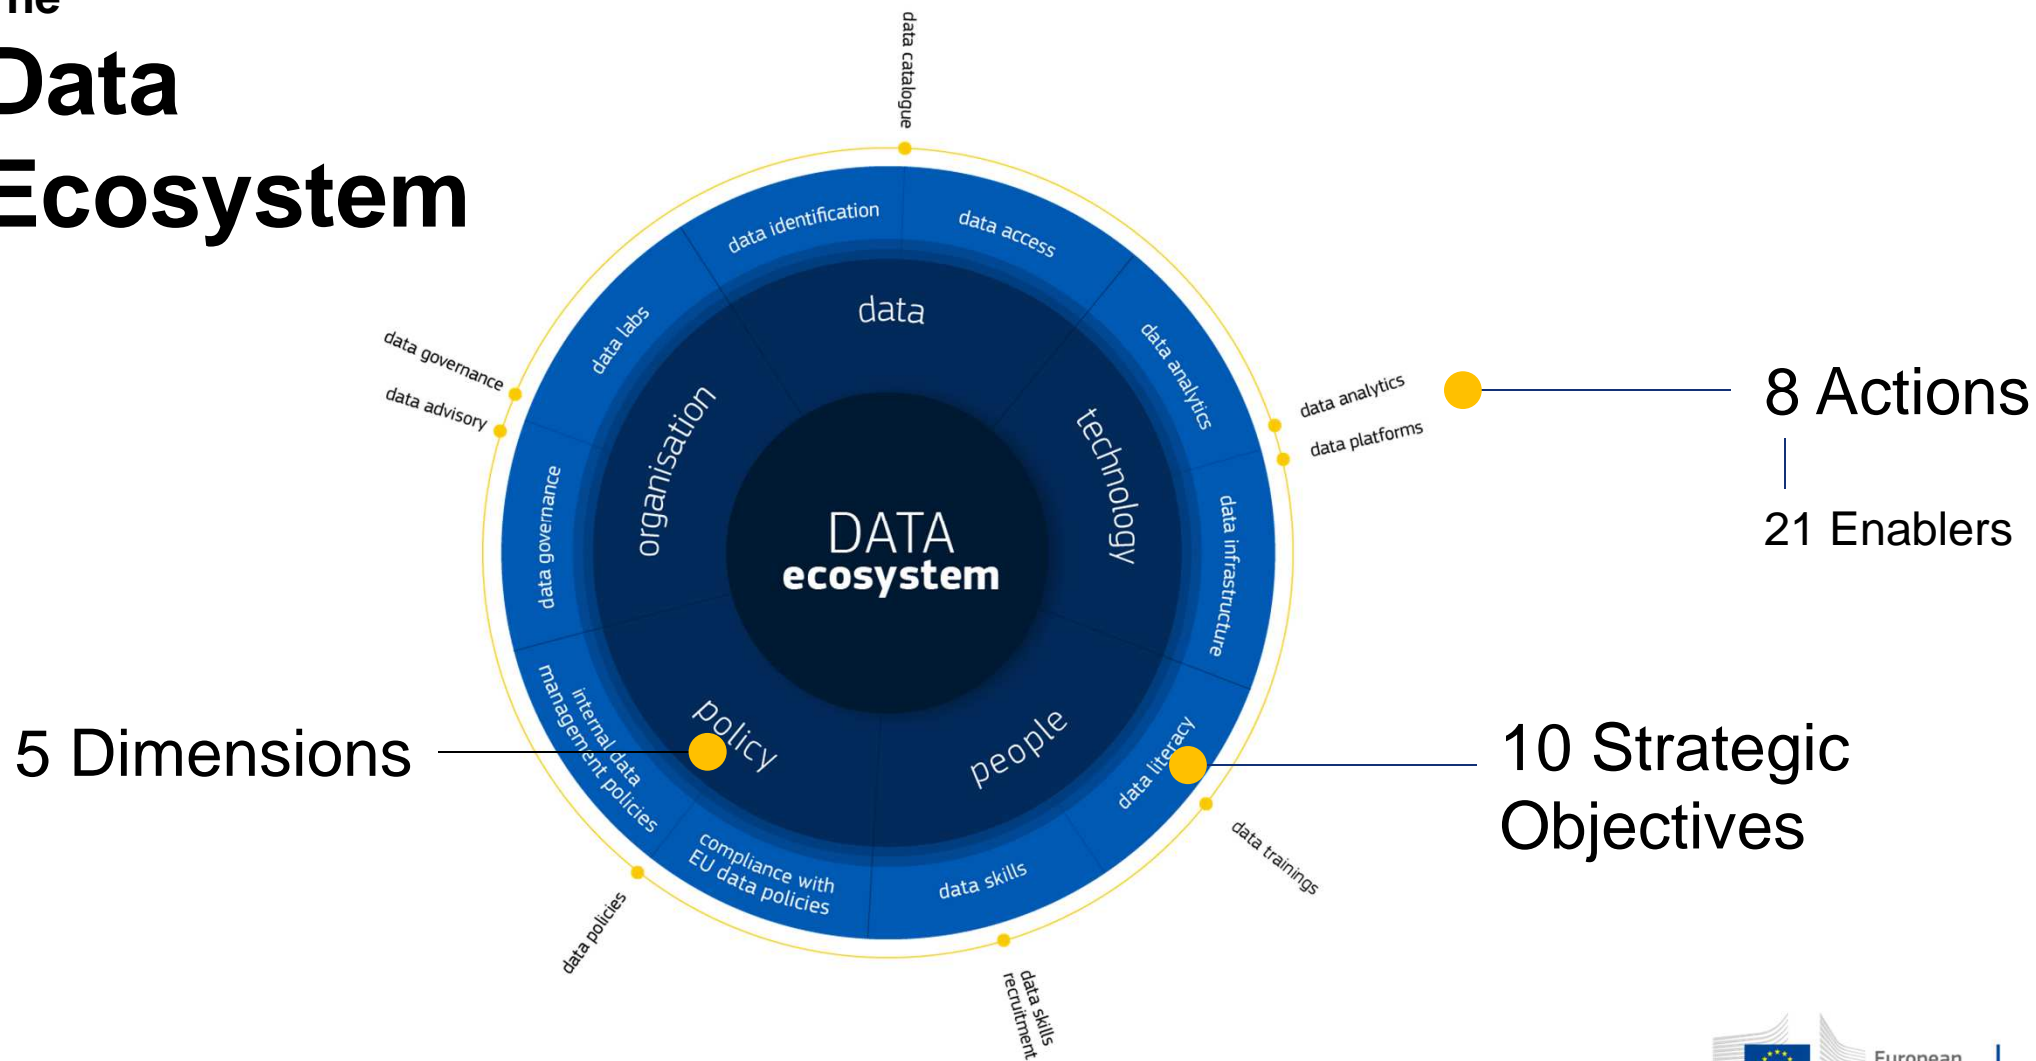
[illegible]he
Data
Ecosystem

data catalogue

data identification
data access
data labs
data
data governance
data advisory
data analytics
data platforms
data analytics
organisation
technology
data governance
DATA
ecosystem
data infrastructure
internal data management policies
policy
people
data literacy
compliance with EU data policies
data skills
data trainings
data policies
data skills recruitment

8 Actions
21 Enablers
5 Dimensions
10 Strategic Objectives

European